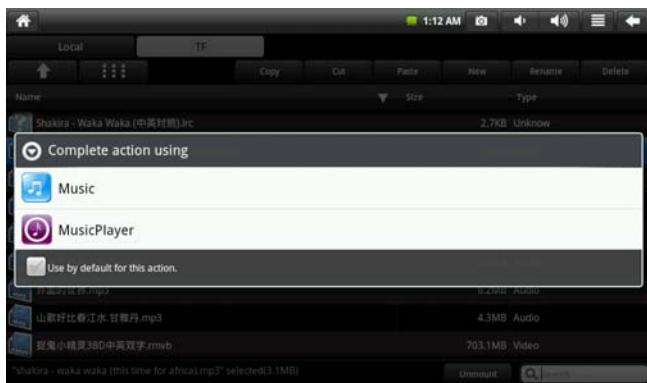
1:12 AM

Local
TF

Copy
Cut
Paste
New
Rename
Delete

Name
Size
Type

Shakira - Waka Waka (中英对照).lrc
2.7KB
Unknow

Complete action using

Music

MusicPlayer

Use by default for this action.

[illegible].mp3
6.2MB
Audio

山歌好比春江水.甘萍丹.mp3
4.3MB
Audio

捉鬼小精灵3BD中英双字.rmvb
703.1MB
Video

"shakira - waka waka (this time for africa).mp3" selected(3.1MB)

Unmount